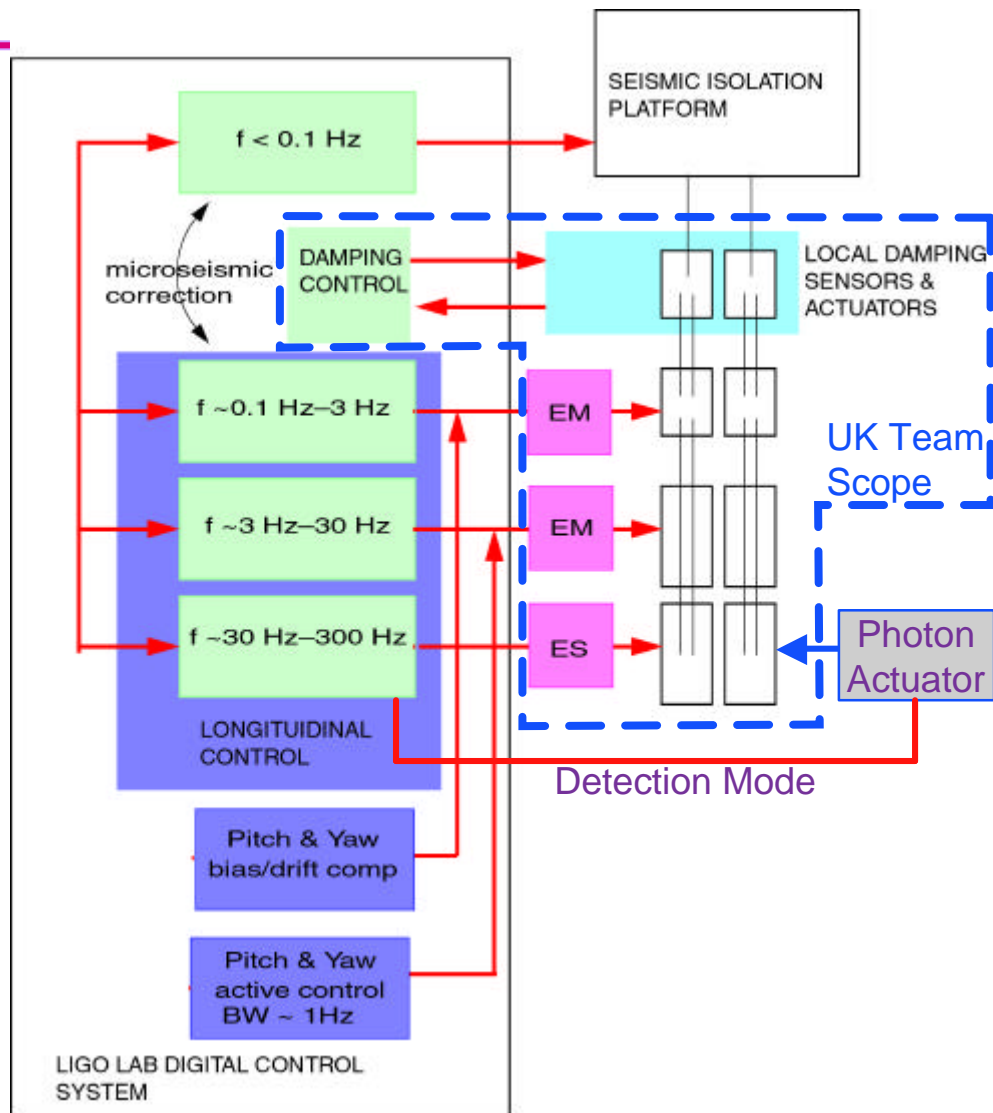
SEISMIC ISOLATION PLATFORM

f < 0.1 Hz

microseismic correction

DAMPING CONTROL

LOCAL DAMPING SENSORS & ACTUATORS

f ~0.1 Hz–3 Hz

EM

UK Team Scope

f ~3 Hz–30 Hz

EM

f ~30 Hz–300 Hz

ES

Photon Actuator

LONGITUIDINAL CONTROL

Detection Mode

Pitch & Yaw bias/drift comp

Pitch & Yaw active control BW ~ 1Hz

LIGO LAB DIGITAL CONTROL SYSTEM